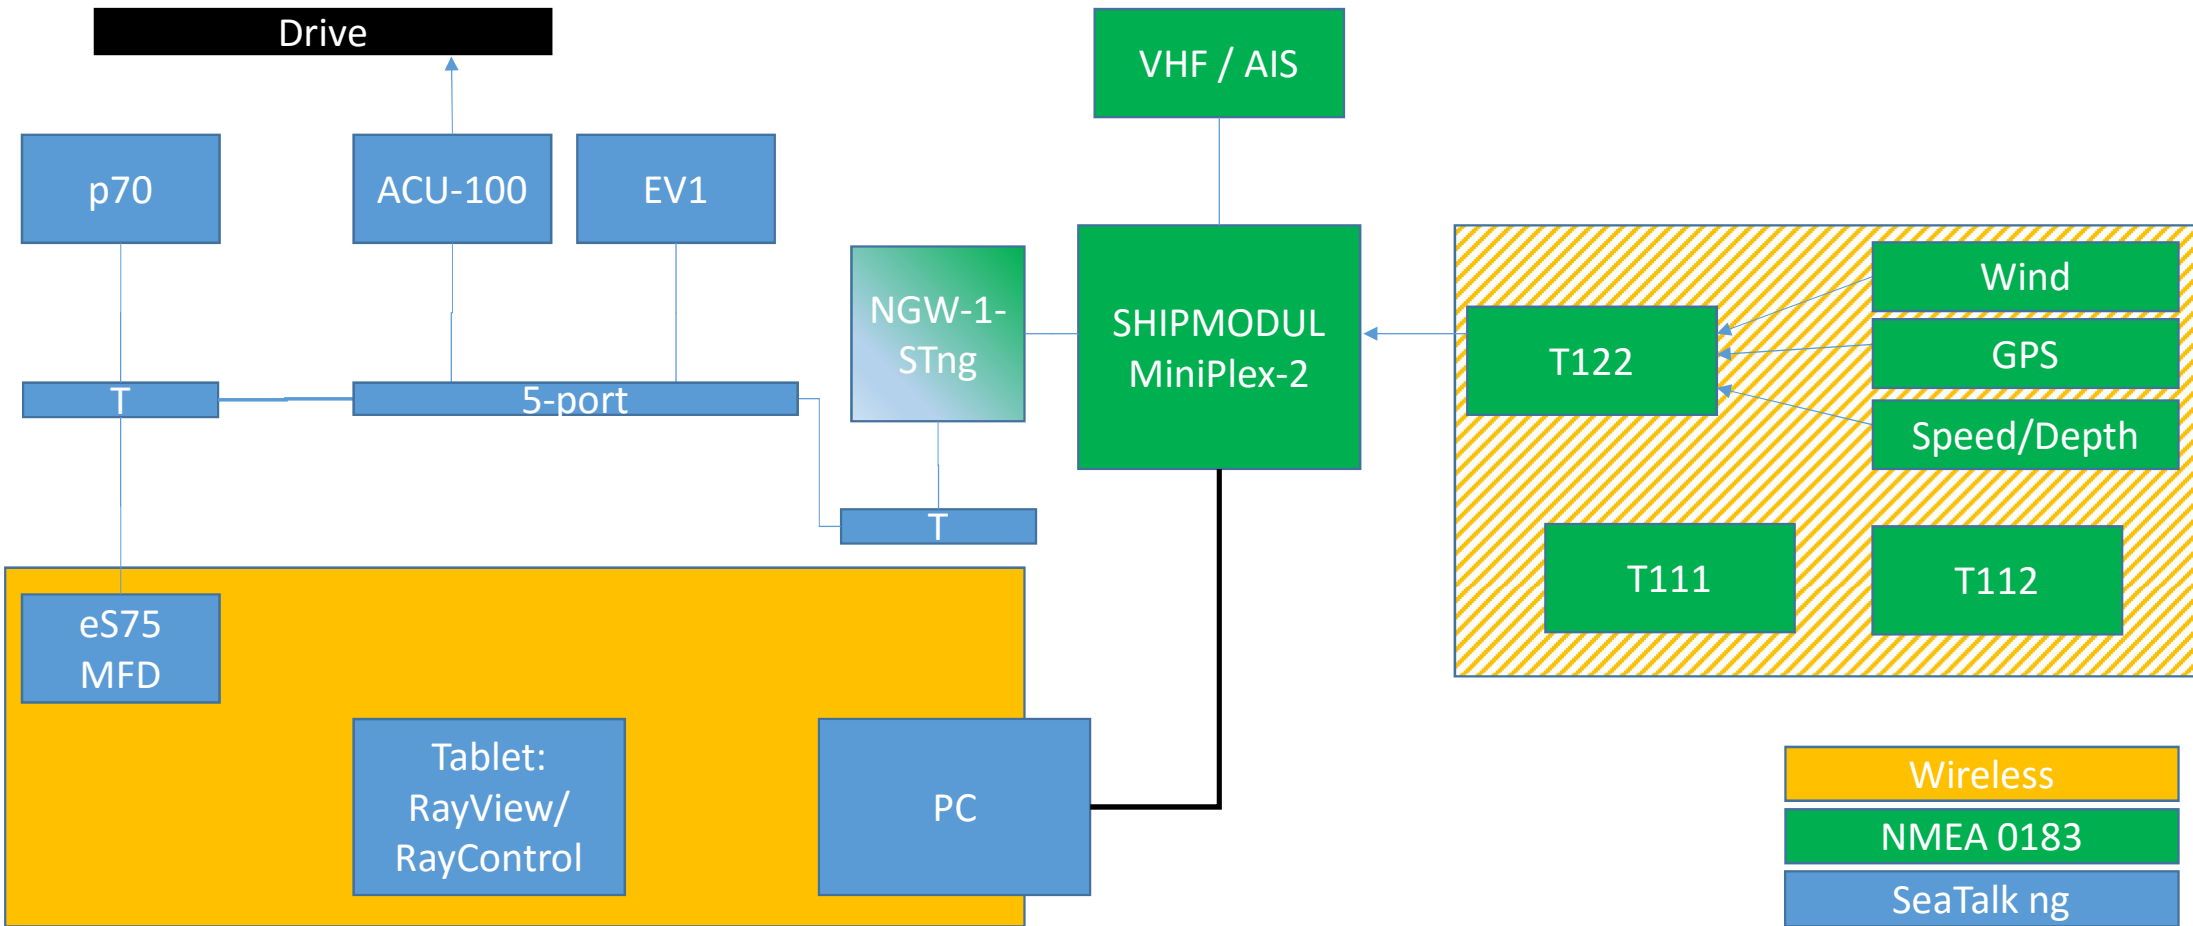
Drive

VHF / AIS

p70

ACU-100

EV1

NGW-1-STng

SHIPMODUL MiniPlex-2

Wind

T122

GPS

Speed/Depth

T

5-port

T

T111

T112

eS75 MFD

Tablet: RayView/ RayControl

PC

Wireless

NMEA 0183

SeaTalk ng